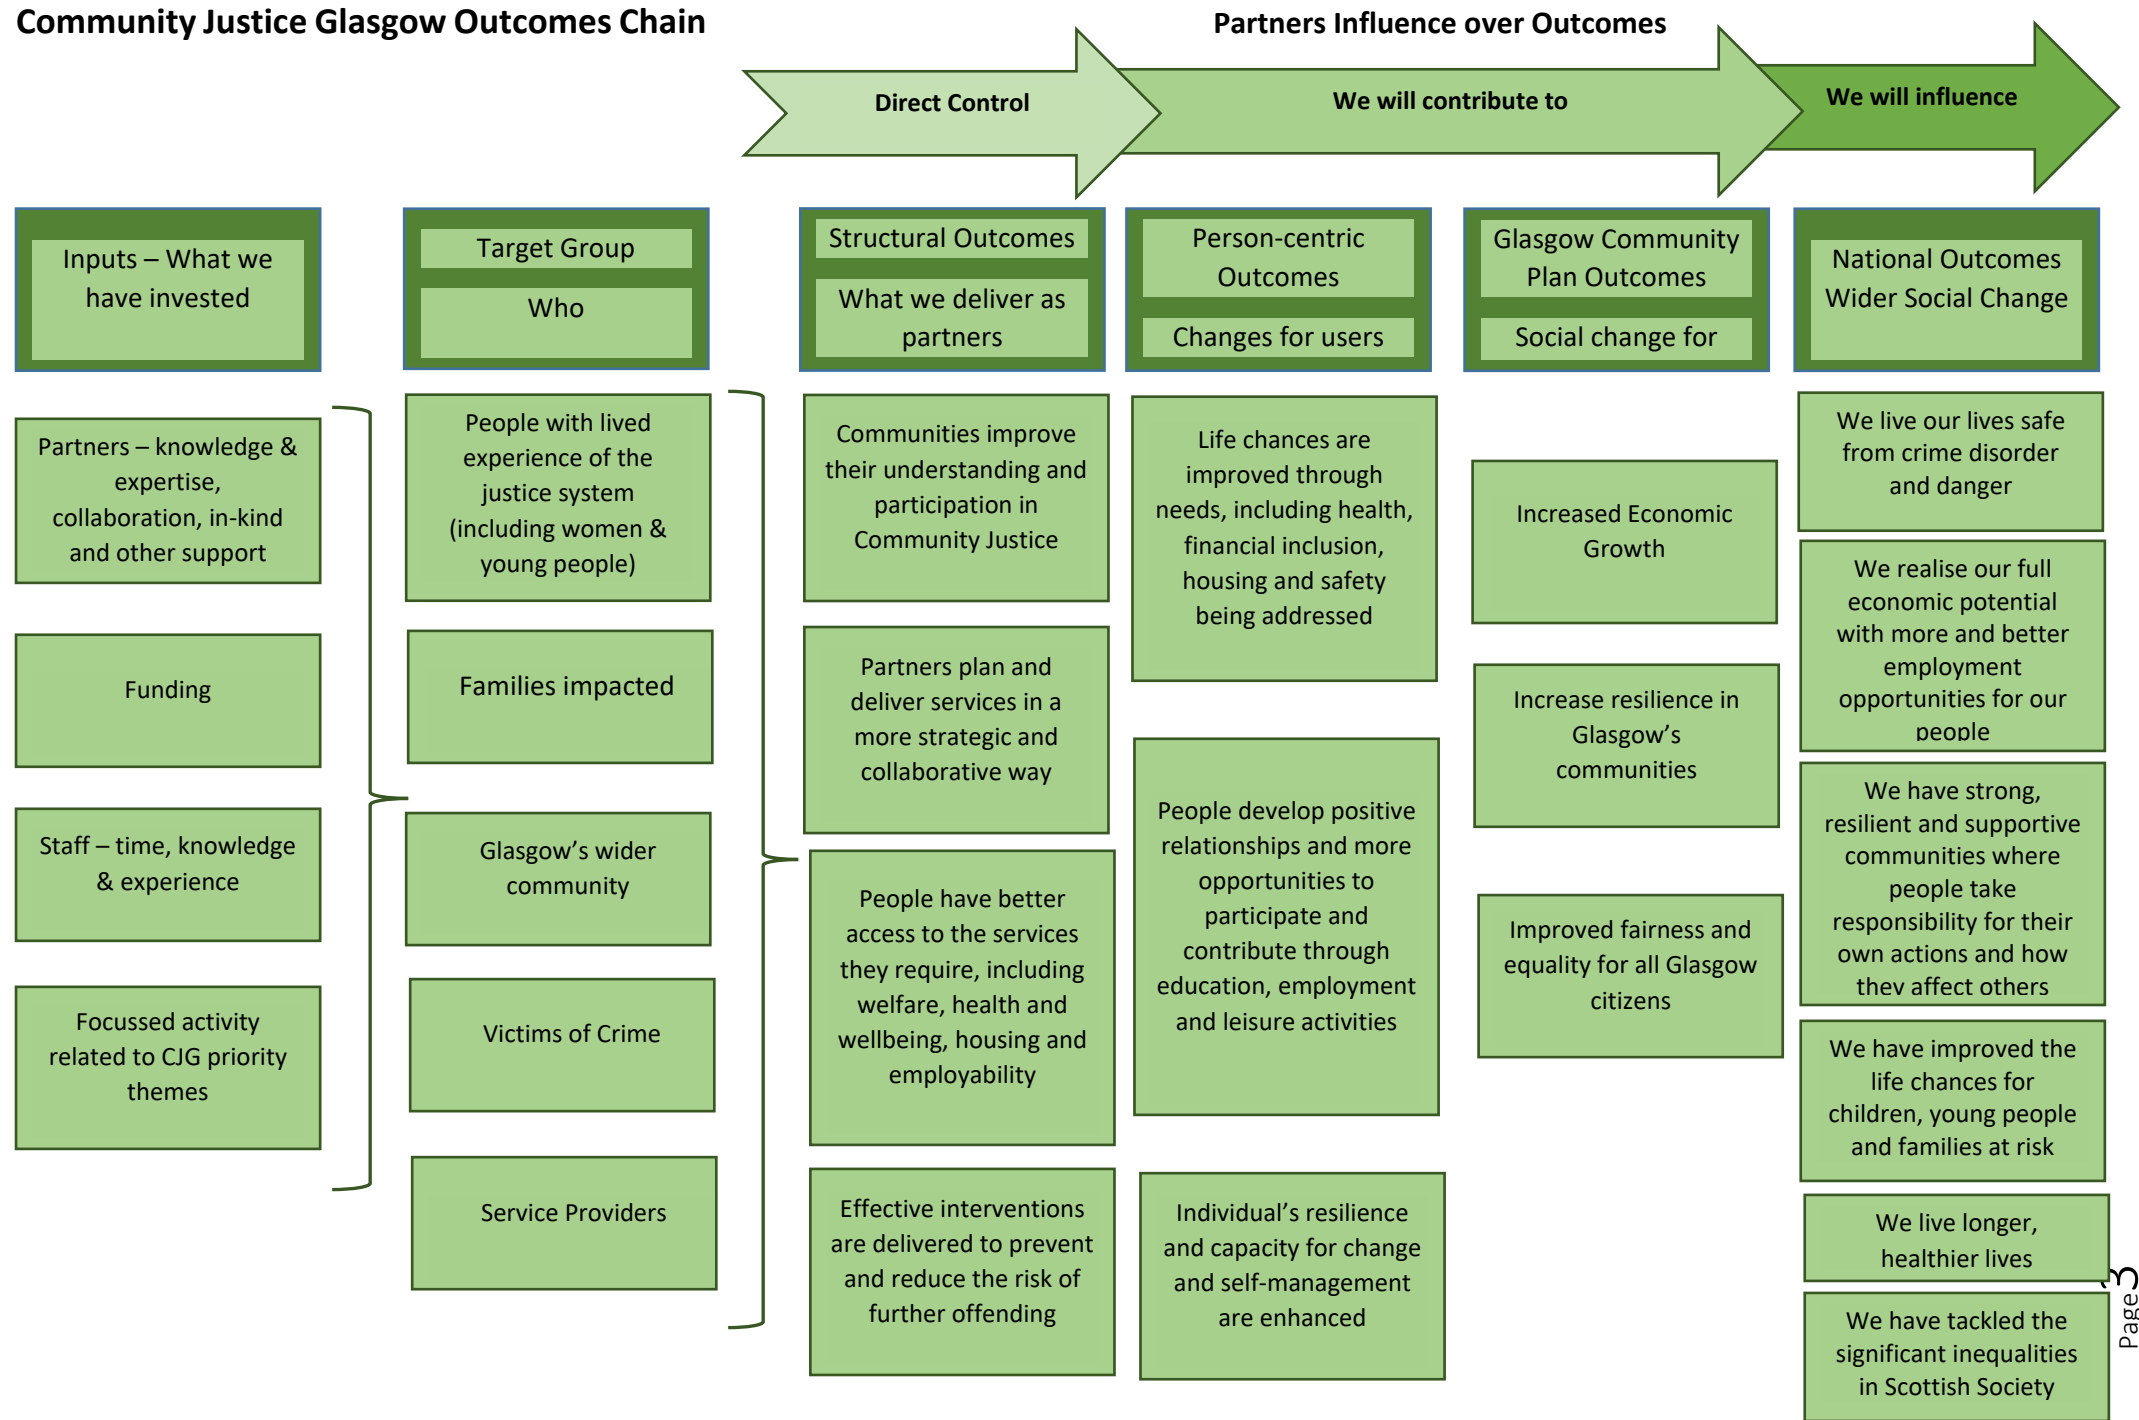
Community Justice Glasgow Outcomes Chain

Partners Influence over Outcomes

Direct Control

We will contribute to

We will influence

Inputs – What we have invested

Target Group

Who

Structural Outcomes

What we deliver as partners

Person-centric Outcomes

Changes for users

Glasgow Community Plan Outcomes

Social change for

National Outcomes Wider Social Change

Partners – knowledge & expertise, collaboration, in-kind and other support

Funding

Staff – time, knowledge & experience

Focussed activity related to CJG priority themes

People with lived experience of the justice system (including women & young people)

Families impacted

Glasgow's wider community

Victims of Crime

Service Providers

Communities improve their understanding and participation in Community Justice

Partners plan and deliver services in a more strategic and collaborative way

People have better access to the services they require, including welfare, health and wellbeing, housing and employability

Effective interventions are delivered to prevent and reduce the risk of further offending

Life chances are improved through needs, including health, financial inclusion, housing and safety being addressed

People develop positive relationships and more opportunities to participate and contribute through education, employment and leisure activities

Individual's resilience and capacity for change and self-management are enhanced

Increased Economic Growth

Increase resilience in Glasgow's communities

Improved fairness and equality for all Glasgow citizens

We live our lives safe from crime disorder and danger

We realise our full economic potential with more and better employment opportunities for our people

We have strong, resilient and supportive communities where people take responsibility for their own actions and how they affect others

We have improved the life chances for children, young people and families at risk

We live longer, healthier lives

We have tackled the significant inequalities in Scottish Society

Page 3